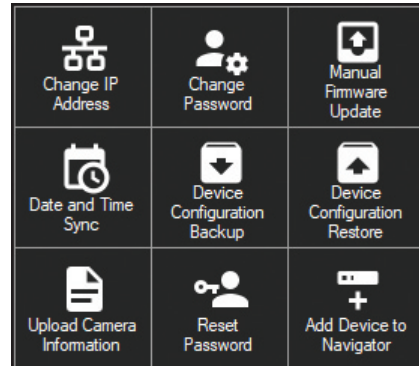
Change IP Address

Change Password

Manual Firmware Update

Date and Time Sync

Device Configuration Backup

Device Configuration Restore

Upload Camera Information

Reset Password

Add Device to Navigator